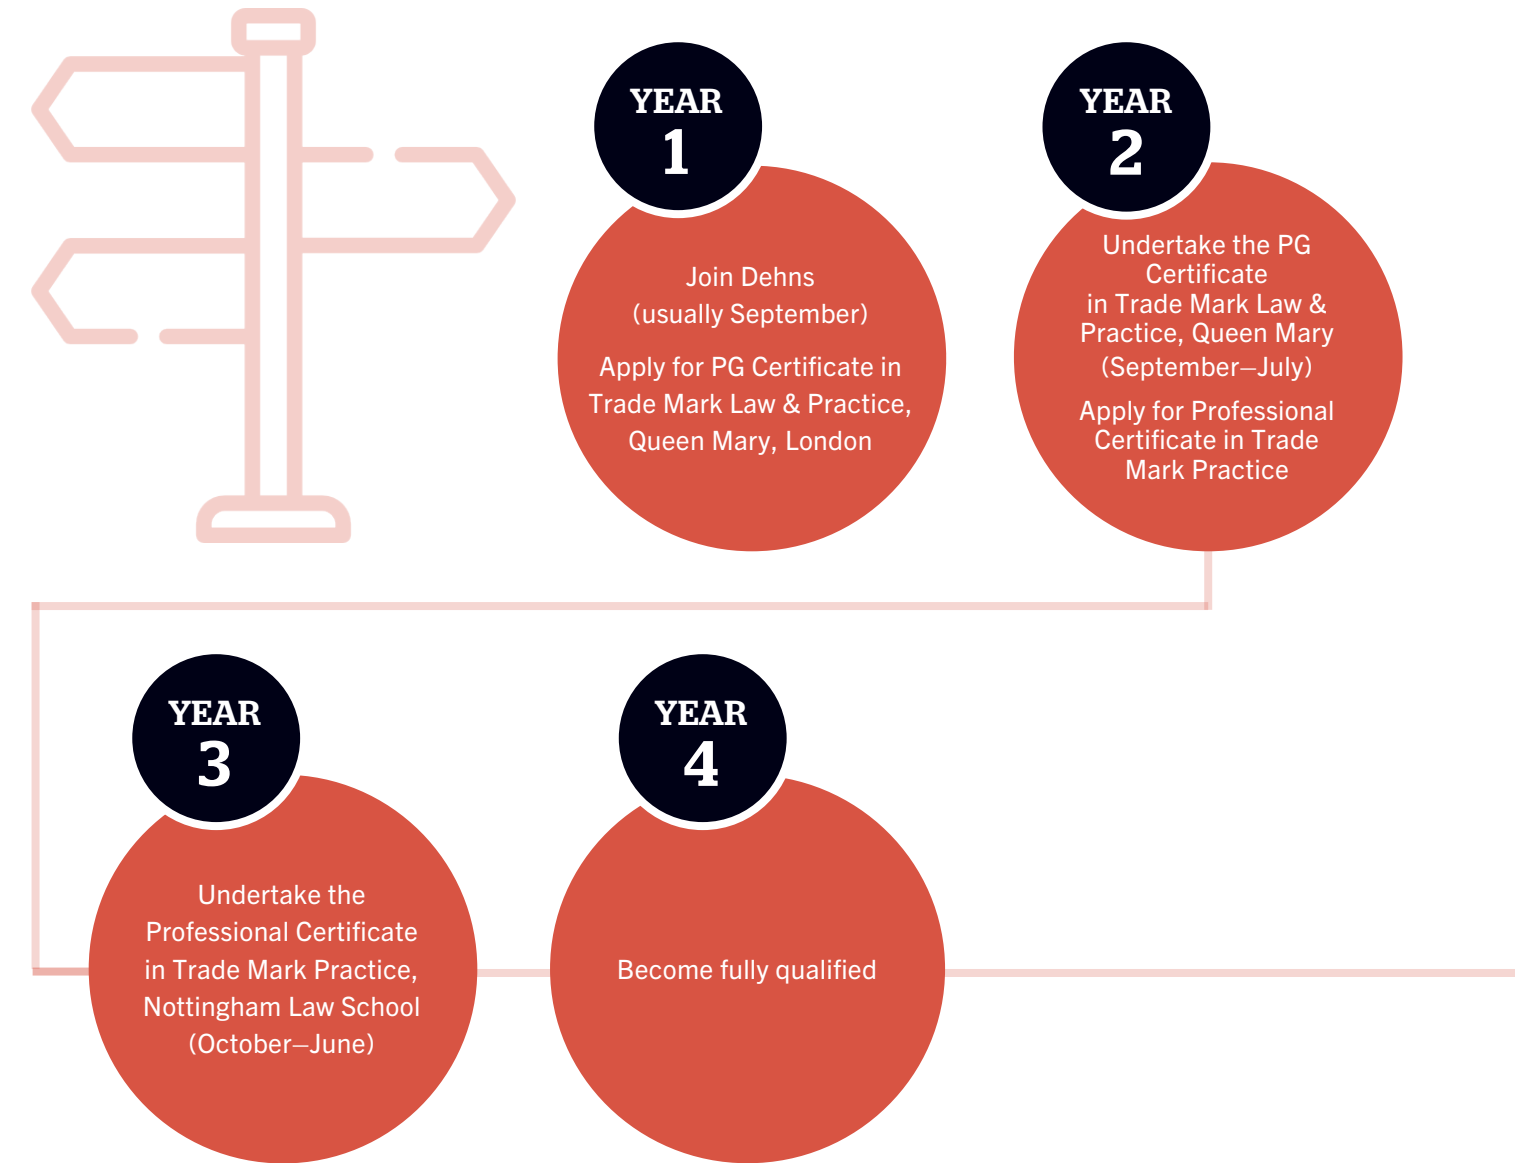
YEAR 1

Join Dehns (usually September)

Apply for PG Certificate in Trade Mark Law & Practice, Queen Mary, London

YEAR 2

Undertake the PG Certificate in Trade Mark Law & Practice, Queen Mary (September–July)

Apply for Professional Certificate in Trade Mark Practice

YEAR 3

Undertake the Professional Certificate in Trade Mark Practice, Nottingham Law School (October–June)

YEAR 4

Become fully qualified